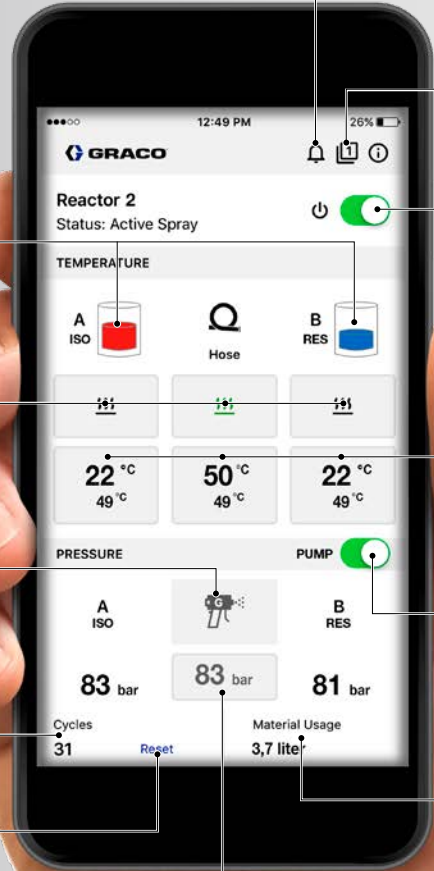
●●●○○ 12:49 PM 26%

GRACO

1

Reactor 2
Status: Active Spray

TEMPERATURE

A
ISO

Hose

B
RES

22 °C
49 °C

50 °C
49 °C

22 °C
49 °C

PRESSURE

PUMP

A
ISO

B
RES

83 bar

83 bar

81 bar

Cycles
31

Reset

Material Usage
3,7 liter